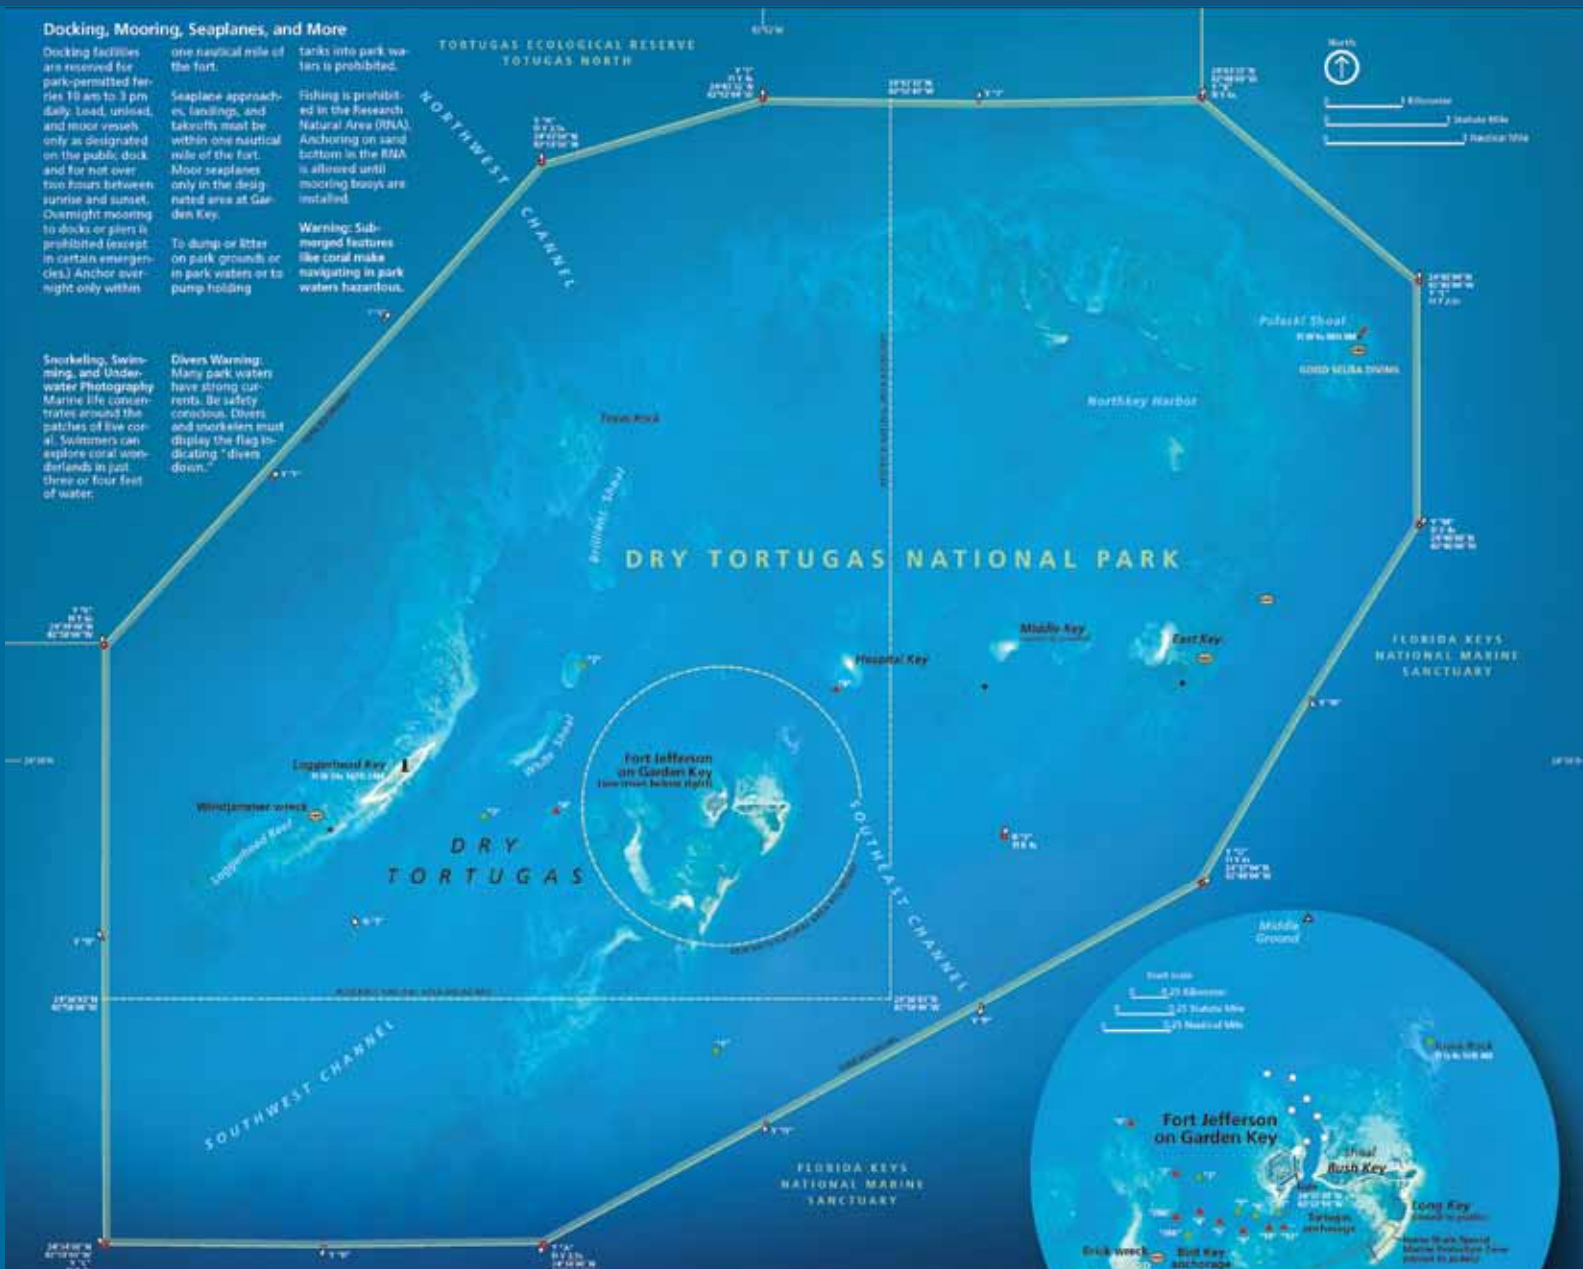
Docking, Mooring, Seaplanes, and More

Docking facilities are reserved for park-permitted ferries 10 am to 3 pm daily. Load, unload, and moor vessels only as designated on the public dock and for not over two hours between sunrise and sunset. Overnight mooring to docks or piers is prohibited (except in certain emergencies.) Anchor overnight only within one nautical mile of the fort.

Seaplane approaches, landings, and takeoffs must be within one nautical mile of the fort. Moor seaplanes only in the designated area at Garden Key.

To dump or litter on park grounds or in park waters or to pump holding tanks into park waters is prohibited.

Fishing is prohibited in the Research Natural Area (RNA). Anchoring on sand bottom in the RNA is allowed until mooring buoys are installed.

Warning: Submerged features like coral make navigating in park waters hazardous.

Snorkeling, Swimming, and Underwater Photography Marine life concentrates around the patches of live coral. Swimmers can explore coral wonderlands in just three or four feet of water.

Divers Warning: Many park waters have strong currents. Be safety conscious. Divers and snorkelers must display the flag indicating "divers down."

TORTUGAS ECOLOGICAL RESERVE TOTUGAS NORTH

North

NORTHWEST CHANNEL

Pulaski Shoal

GOOD SCUBA DIVING

Northkey Harbor

Texas Rock

Brilliant Shoal

DRY TORTUGAS NATIONAL PARK

Middle Key

East Key

Hospital Key

FLORIDA KEYS NATIONAL MARINE SANCTUARY

Loggerhead Key

Windjammer wreck

Loggerhead Reef

White Shoal

Fort Jefferson on Garden Key

DRY TORTUGAS

SOUTHEAST CHANNEL

SOUTHWEST CHANNEL

FLORIDA KEYS NATIONAL MARINE SANCTUARY

Middle Ground

Fort Jefferson on Garden Key

Bush Key

Long Key

Brick wreck

Bird Key anchorage

Iron Rock

Shoal